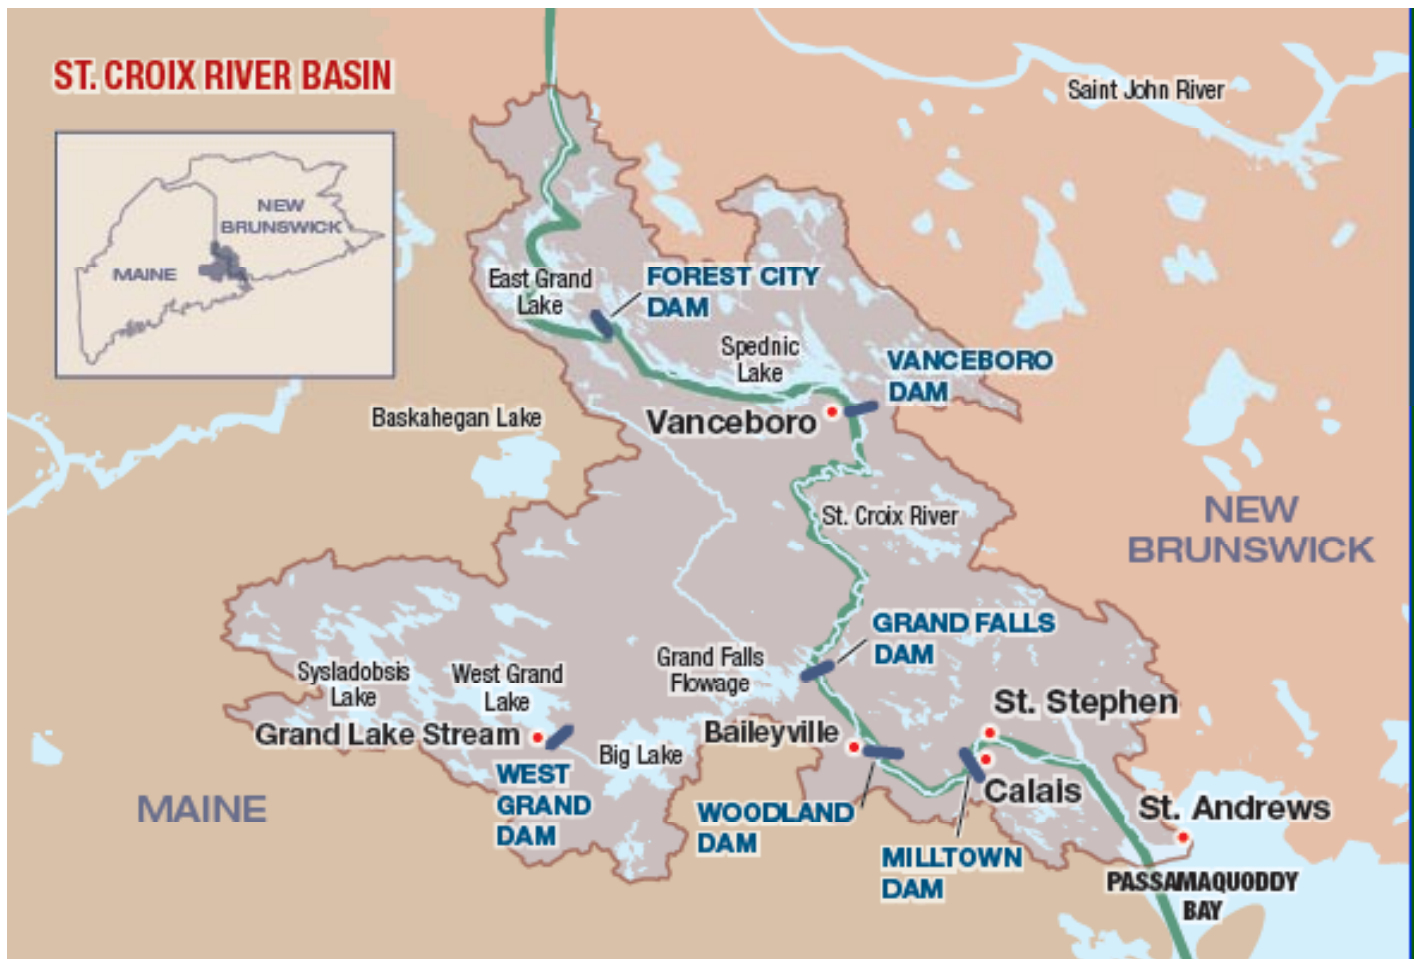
ST. CROIX RIVER BASIN

NEW BRUNSWICK
MAINE

Saint John River

East Grand Lake
FOREST CITY DAM
Spednic Lake
VANCEBORO DAM
Baskahegan Lake
Vanceboro
St. Croix River
NEW BRUNSWICK
GRAND FALLS DAM
Grand Falls Flowage
Sysladobsis Lake
West Grand Lake
St. Stephen
Grand Lake Stream
Baileyville
Big Lake
WEST GRAND DAM
WOODLAND DAM
Calais
St. Andrews
MAINE
MILLTOWN DAM
PASSAMAQUODDY BAY